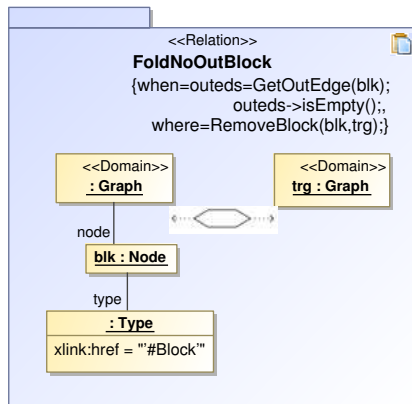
<<Relation>>
FoldNoOutBlock
{when=outeds=GetOutEdge(blk);
outeds->isEmpty();,
where=RemoveBlock(blk,trg);}

<<Domain>>
: Graph

<<Domain>>
trg : Graph

node

blk : Node

type

: Type
xlink:href = "'#Block'"